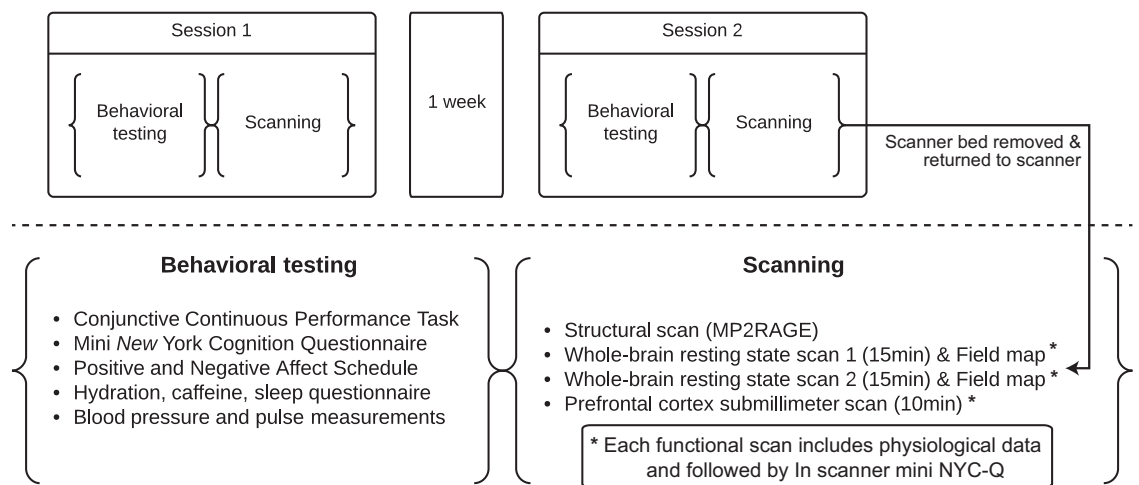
Session 1

Behavioral testing

Scanning

1 week

Session 2

Behavioral testing

Scanning

Scanner bed removed & returned to scanner

Behavioral testing

• Conjunctive Continuous Performance Task
• Mini *New* York Cognition Questionnaire
• Positive and Negative Affect Schedule
• Hydration, caffeine, sleep questionnaire
• Blood pressure and pulse measurements

Scanning

• Structural scan (MP2RAGE)
• Whole-brain resting state scan 1 (15min) & Field map *
• Whole-brain resting state scan 2 (15min) & Field map *
• Prefrontal cortex submillimeter scan (10min) *

* Each functional scan includes physiological data and followed by In scanner mini NYC-Q